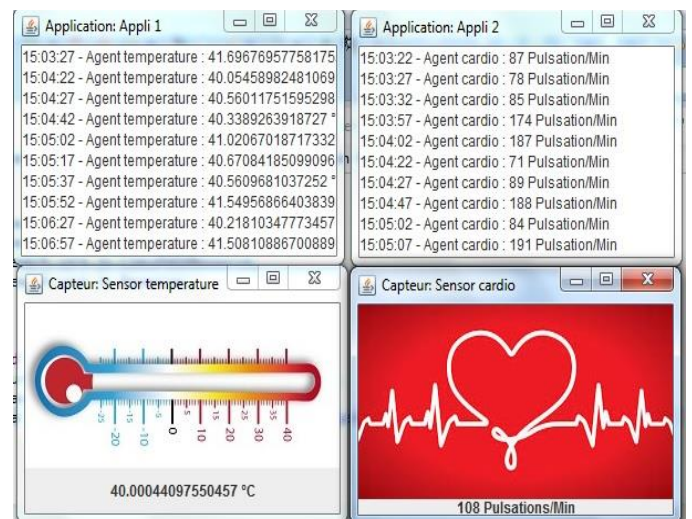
Application: Appli 1

15:03:27 - Agent temperature : 41.69676957758175
15:04:22 - Agent temperature : 40.05458982481069
15:04:27 - Agent temperature : 40.56011751595298
15:04:42 - Agent temperature : 40.3389263918727 °
15:05:02 - Agent temperature : 41.02067018717332
15:05:17 - Agent temperature : 40.67084185099096
15:05:37 - Agent temperature : 40.5609681037252 °
15:05:52 - Agent temperature : 41.54956866403839
15:06:27 - Agent temperature : 40.21810347773457
15:06:57 - Agent temperature : 41.50810886700889

Application: Appli 2

15:03:22 - Agent cardio : 87 Pulsation/Min
15:03:27 - Agent cardio : 78 Pulsation/Min
15:03:32 - Agent cardio : 85 Pulsation/Min
15:03:57 - Agent cardio : 174 Pulsation/Min
15:04:02 - Agent cardio : 187 Pulsation/Min
15:04:22 - Agent cardio : 71 Pulsation/Min
15:04:27 - Agent cardio : 89 Pulsation/Min
15:04:47 - Agent cardio : 188 Pulsation/Min
15:05:02 - Agent cardio : 84 Pulsation/Min
15:05:07 - Agent cardio : 191 Pulsation/Min

Capteur: Sensor temperature

-25 -20 -15 -10 -5 0 5 10 15 20 25 30 35 40

40.00044097550457 °C

Capteur: Sensor cardio

108 Pulsations/Min